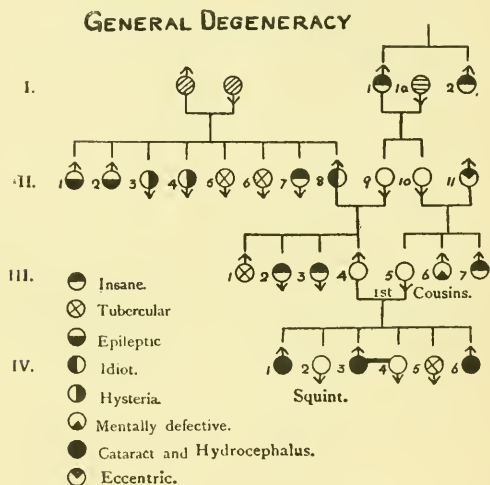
GENERAL DEGENERACY

I.

II.

III.

IV.

1 1a 2

1 2 3 4 5 6 7 8 9 10 11

1 2 3 4 5 6 7

1st Cousins.

1 2 3 4 5 6

Squint.

Insane.
Tubercular
Epileptic
Idiot.
Hysteria.
Mentally defective.
Cataract and Hydrocephalus.
Eccentric.